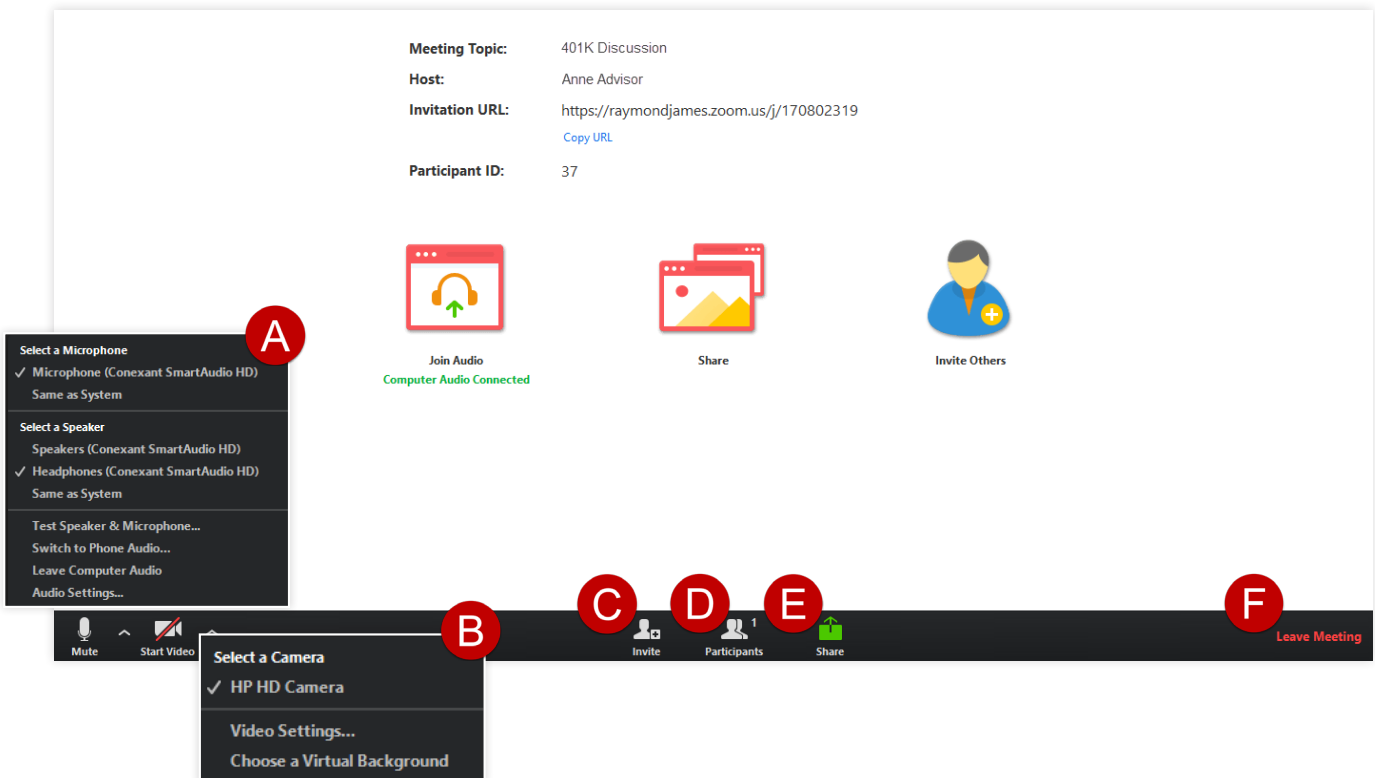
Meeting Topic: 401K Discussion

Host: Anne Advisor

Invitation URL: https://raymondjames.zoom.us/j/170802319

Copy URL

Participant ID: 37

Join Audio
Computer Audio Connected

Share

Invite Others

A

Select a Microphone
✓ Microphone (Conexant SmartAudio HD)
Same as System

Select a Speaker
Speakers (Conexant SmartAudio HD)
✓ Headphones (Conexant SmartAudio HD)
Same as System

Test Speaker & Microphone...
Switch to Phone Audio...
Leave Computer Audio
Audio Settings...

B

Select a Camera
✓ HP HD Camera

Video Settings...
Choose a Virtual Background

Mute

Start Video

C

Invite

D

Participants 1

E

Share

F

Leave Meeting